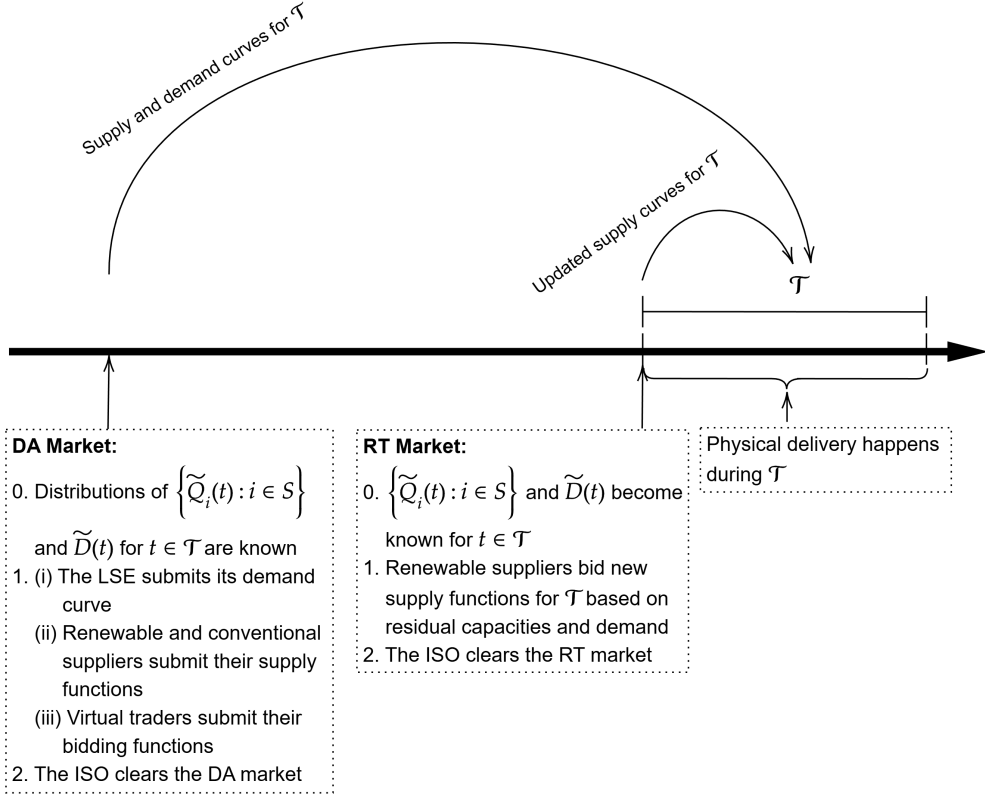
Supply and demand curves for $\mathcal{T}$

Updated supply curves for $\mathcal{T}$

$\mathcal{T}$

DA Market:
0. Distributions of $\left\{\widetilde{Q}_i(t) : i \in S\right\}$ and $\widetilde{D}(t)$ for $t \in \mathcal{T}$ are known
1. (i) The LSE submits its demand curve
(ii) Renewable and conventional suppliers submit their supply functions
(iii) Virtual traders submit their bidding functions
2. The ISO clears the DA market

RT Market:
0. $\left\{\widetilde{Q}_i(t) : i \in S\right\}$ and $\widetilde{D}(t)$ become known for $t \in \mathcal{T}$
1. Renewable suppliers bid new supply functions for $\mathcal{T}$ based on residual capacities and demand
2. The ISO clears the RT market

Physical delivery happens during $\mathcal{T}$